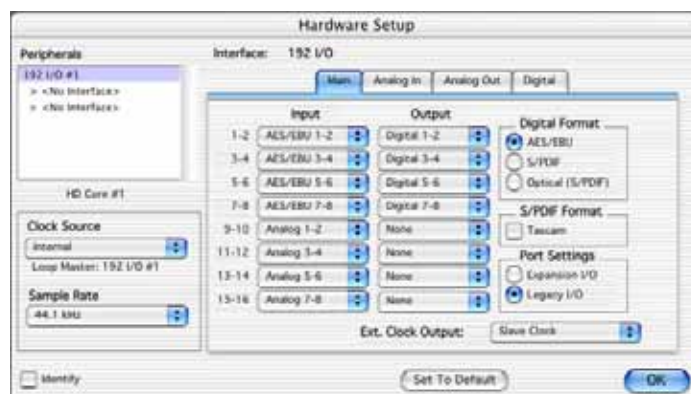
Hardware Setup

Peripherals

192 I/O #1
> <No Interface>
> <No Interface>

HD Core #1

Clock Source
Internal
Loop Master: 192 I/O #1

Sample Rate
44.1 kHz

Interface: 192 I/O

Main | Analog In | Analog Out | Digital

| | Input | Output |
|---|---|---|
| 1-2 | AES/EBU 1-2 | Digital 1-2 |
| 3-4 | AES/EBU 3-4 | Digital 3-4 |
| 5-6 | AES/EBU 5-6 | Digital 5-6 |
| 7-8 | AES/EBU 7-8 | Digital 7-8 |
| 9-10 | Analog 1-2 | None |
| 11-12 | Analog 3-4 | None |
| 13-14 | Analog 5-6 | None |
| 15-16 | Analog 7-8 | None |

Digital Format
AES/EBU
S/PDIF
Optical (S/PDIF)

S/PDIF Format
Tascam

Port Settings
Expansion I/O
Legacy I/O

Ext. Clock Output: Slave Clock

Identify

Set To Default

OK